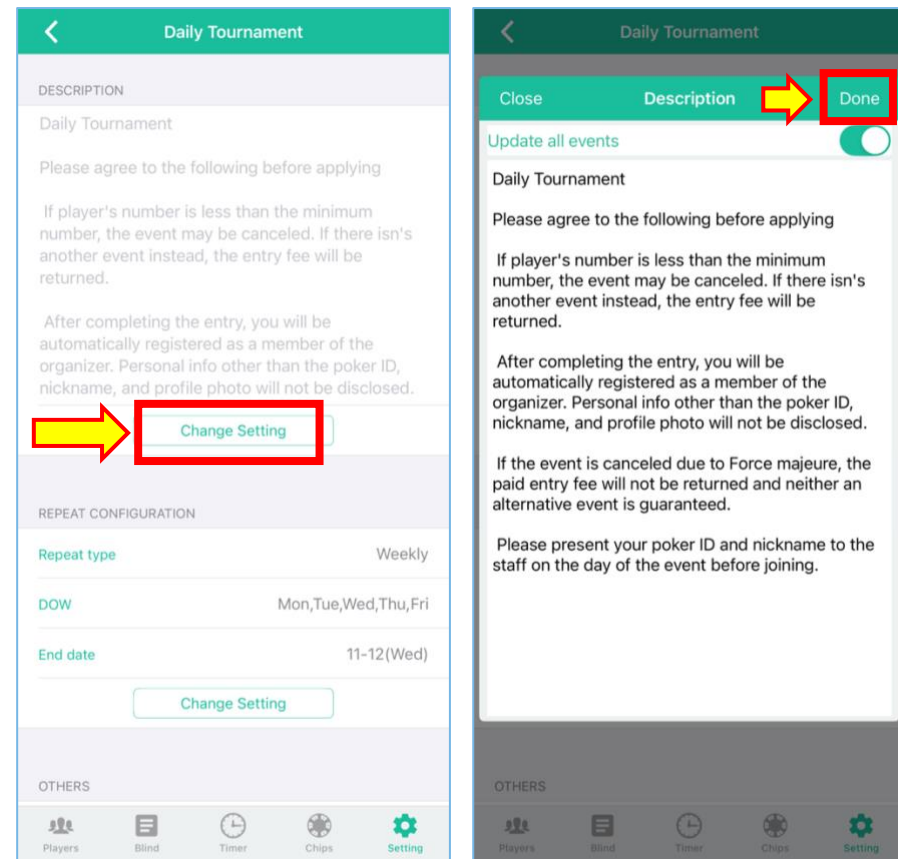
Daily Tournament

DESCRIPTION

Daily Tournament

Please agree to the following before applying

If player's number is less than the minimum number, the event may be canceled. If there isn's another event instead, the entry fee will be returned.

After completing the entry, you will be automatically registered as a member of the organizer. Personal info other than the poker ID, nickname, and profile photo will not be disclosed.

Change Setting

REPEAT CONFIGURATION

Repeat type Weekly

DOW Mon,Tue,Wed,Thu,Fri

End date 11-12(Wed)

Change Setting

OTHERS

Players Blind Timer Chips Setting

Daily Tournament

Close Description Done

Update all events

Daily Tournament

Please agree to the following before applying

If player's number is less than the minimum number, the event may be canceled. If there isn's another event instead, the entry fee will be returned.

After completing the entry, you will be automatically registered as a member of the organizer. Personal info other than the poker ID, nickname, and profile photo will not be disclosed.

If the event is canceled due to Force majeure, the paid entry fee will not be returned and neither an alternative event is guaranteed.

Please present your poker ID and nickname to the staff on the day of the event before joining.

OTHERS

Players Blind Timer Chips Setting